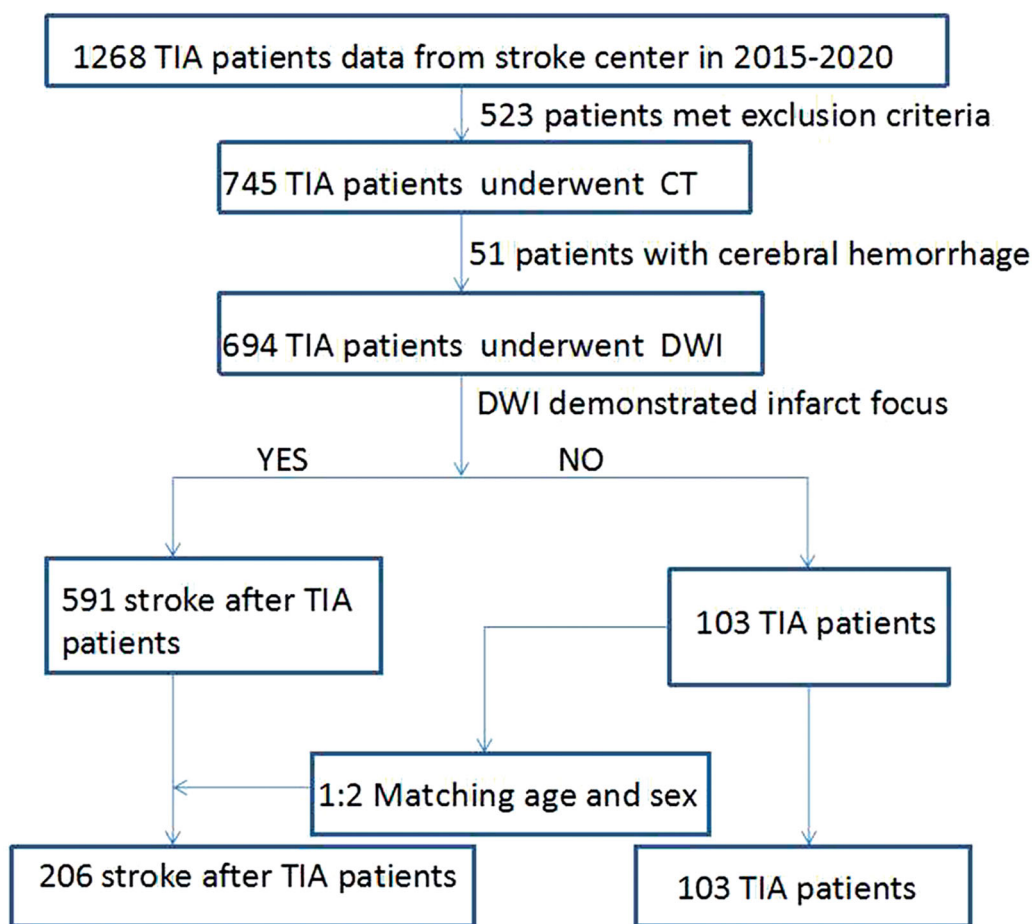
1268 TIA patients data from stroke center in 2015-2020

523 patients met exclusion criteria

745 TIA patients underwent CT

51 patients with cerebral hemorrhage

694 TIA patients underwent DWI

DWI demonstrated infarct focus

YES

NO

591 stroke after TIA patients

103 TIA patients

1:2 Matching age and sex

206 stroke after TIA patients

103 TIA patients